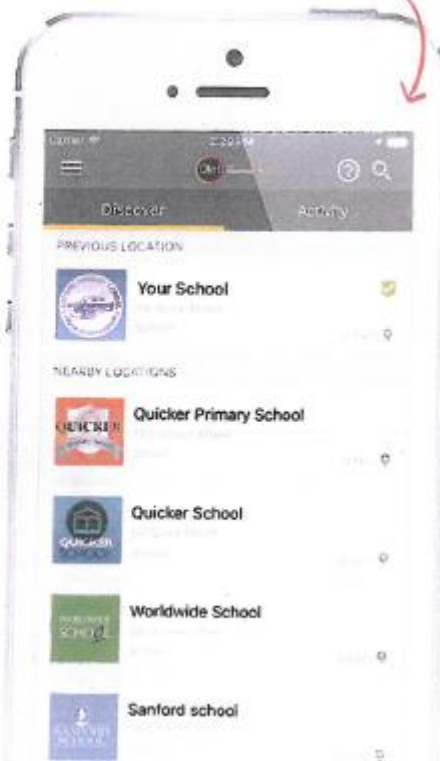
Carrier
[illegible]

Discover
Activity

PREVIOUS LOCATION

Your School
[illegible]

NEARBY LOCATIONS

QUICKER
Quicker Primary School
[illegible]

QUICKER
Quicker School
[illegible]

WORLDWIDE SCHOOL
Worldwide School
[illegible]

SANFORD SCHOOL
Sanford school
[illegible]